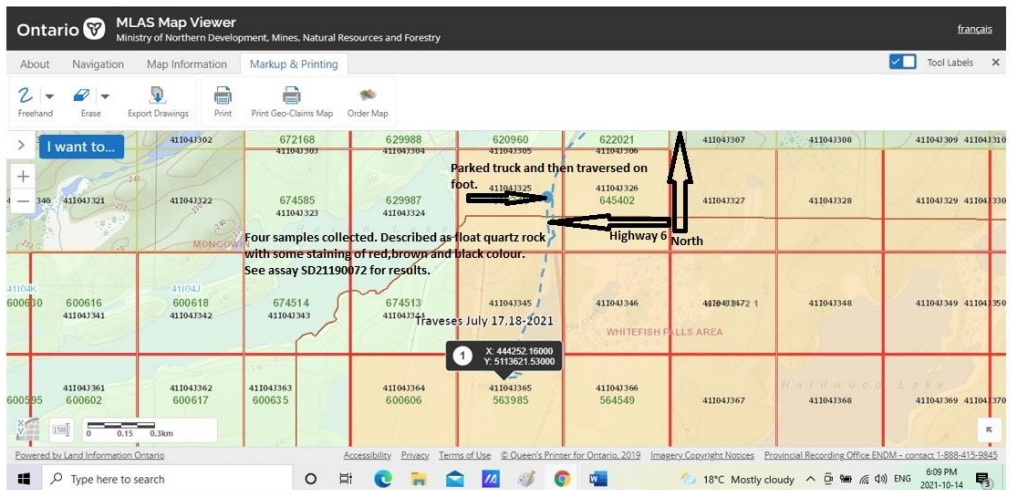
Ontario MLAS Map Viewer
Ministry of Northern Development, Mines, Natural Resources and Forestry
français

About Navigation Map Information Markup & Printing
Tool Labels ✕

Freehand Erase Export Drawings Print Print Geo-Claims Map Order Map

I want to...

41I04J302
672168 41I04J303
629988 41I04J304
620960 41I04J305
622021 41I04J306
41I04J307
41I04J308
41I04J309 41I04J310

Parked truck and then traversed on foot.

340 41I04J321
41I04J322
674585 41I04J323
629987 41I04J324
41I04J325
41I04J326 645402
41I04J327
41I04J328
41I04J329 41I04J330

MONGOWIN

Four samples collected. Described as float quartz rock with some staining of red,brown and black colour. See assay SD21190072 for results.

Highway 6
North

41I04K
600630
600616 41I04J341
41I04J 600618 41I04J342
674514 41I04J343
674513 41I04J344
41I04J345
41I04J346
41I04J347 2 1
41I04J348
41I04J349 41I04J350

WHITEFISH FALLS AREA

Traveses July 17,18-2021

1 X: 444252.16000 Y: 5113621.53000

600595
41I04J361 600602
41I04J362 600617
41I04J363 600635
41I04J364 600606
41I04J365 563985
41I04J366 564549
41I04J367
41I04J368
41I04J369 41I04J370

Hardwood Lake

0 0.15 0.3km

Powered by Land Information Ontario
Accessibility Privacy Terms of Use © Queen's Printer for Ontario, 2019 Imagery Copyright Notices Provincial Recording Office ENDM – contact 1-888-415-9845

Type here to search
18°C Mostly cloudy ENG 6:09 PM 2021-10-14